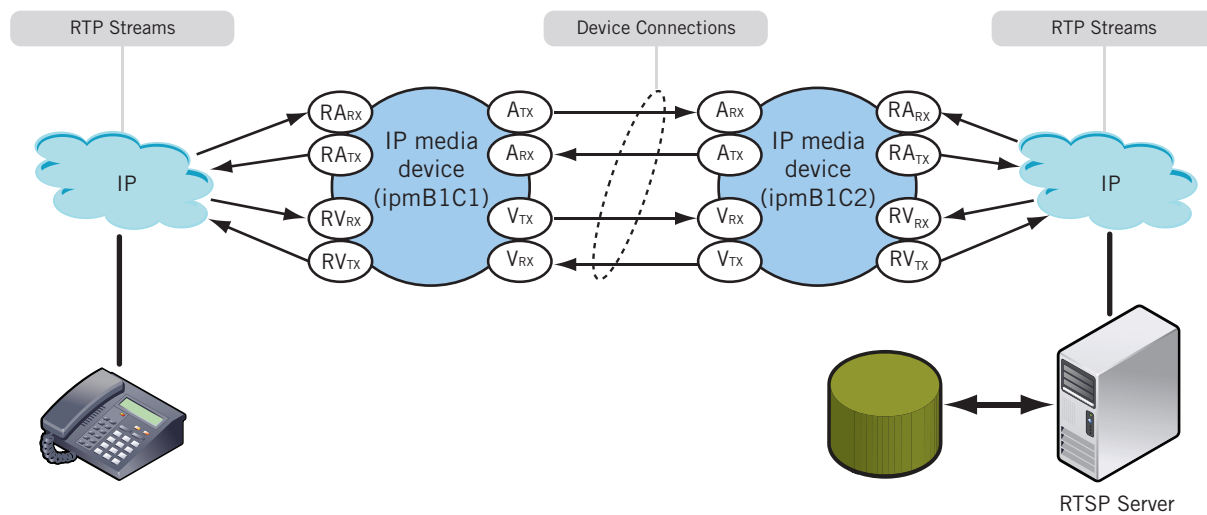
RTP Streams

Device Connections

RTP Streams

IP

$RA_{RX}$
$RA_{TX}$
$RV_{RX}$
$RV_{TX}$

IP media device (ipmB1C1)

$A_{TX}$
$A_{RX}$
$V_{TX}$
$V_{RX}$

$A_{RX}$
$A_{TX}$
$V_{RX}$
$V_{TX}$

IP media device (ipmB1C2)

$RA_{RX}$
$RA_{TX}$
$RV_{RX}$
$RV_{TX}$

IP

RTSP Server